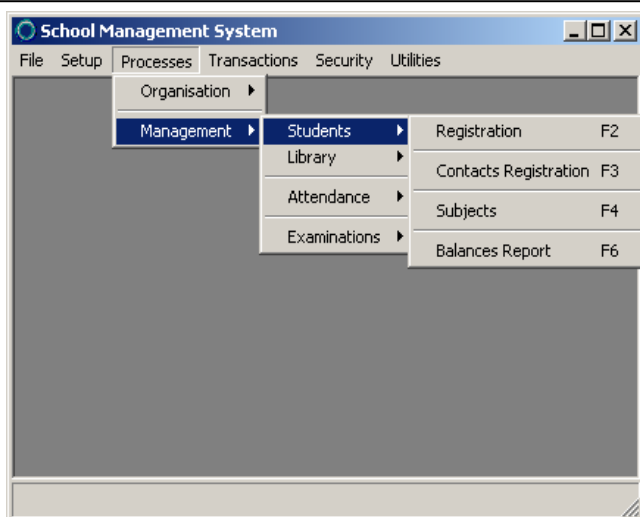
School Management System

File Setup Processes Transactions Security Utilities

Organisation

Management

Students
Library
Attendance
Examinations

Registration F2
Contacts Registration F3
Subjects F4
Balances Report F6